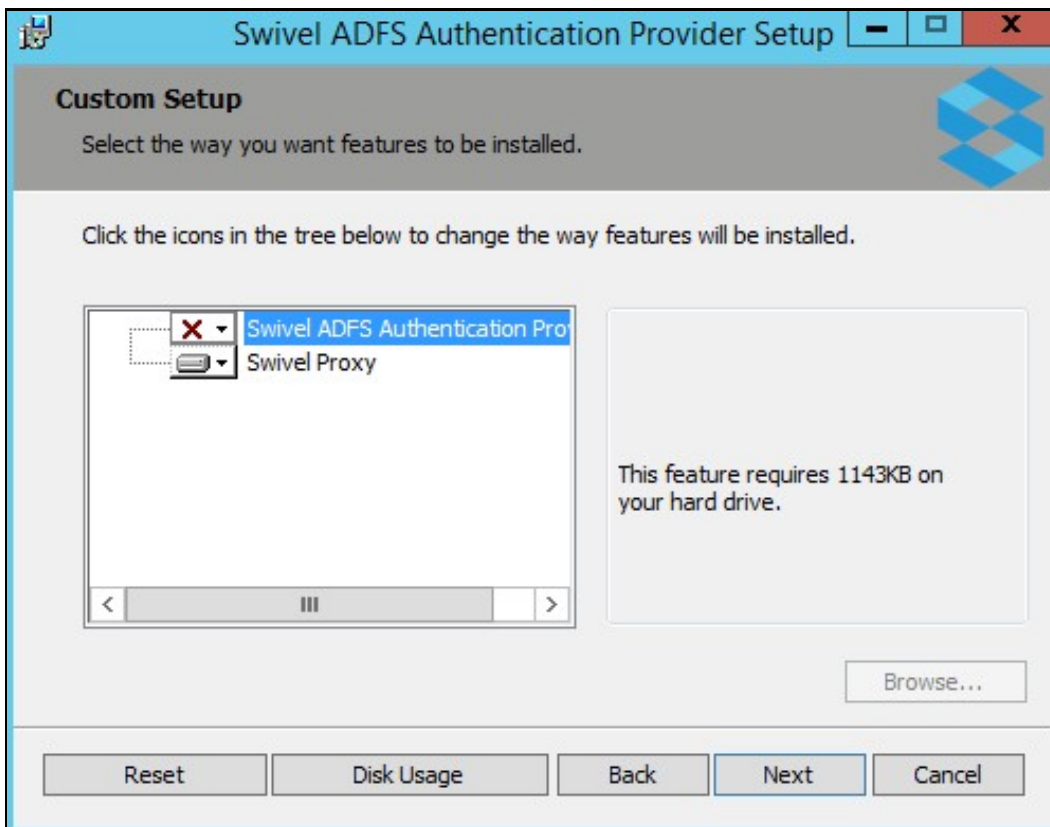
Swivel ADFS Authentication Provider Setup

Custom Setup

Select the way you want features to be installed.

Click the icons in the tree below to change the way features will be installed.

Swivel ADFS Authentication Pro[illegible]
Swivel Proxy

This feature requires 1143KB on your hard drive.

Browse...

Reset
Disk Usage
Back
Next
Cancel